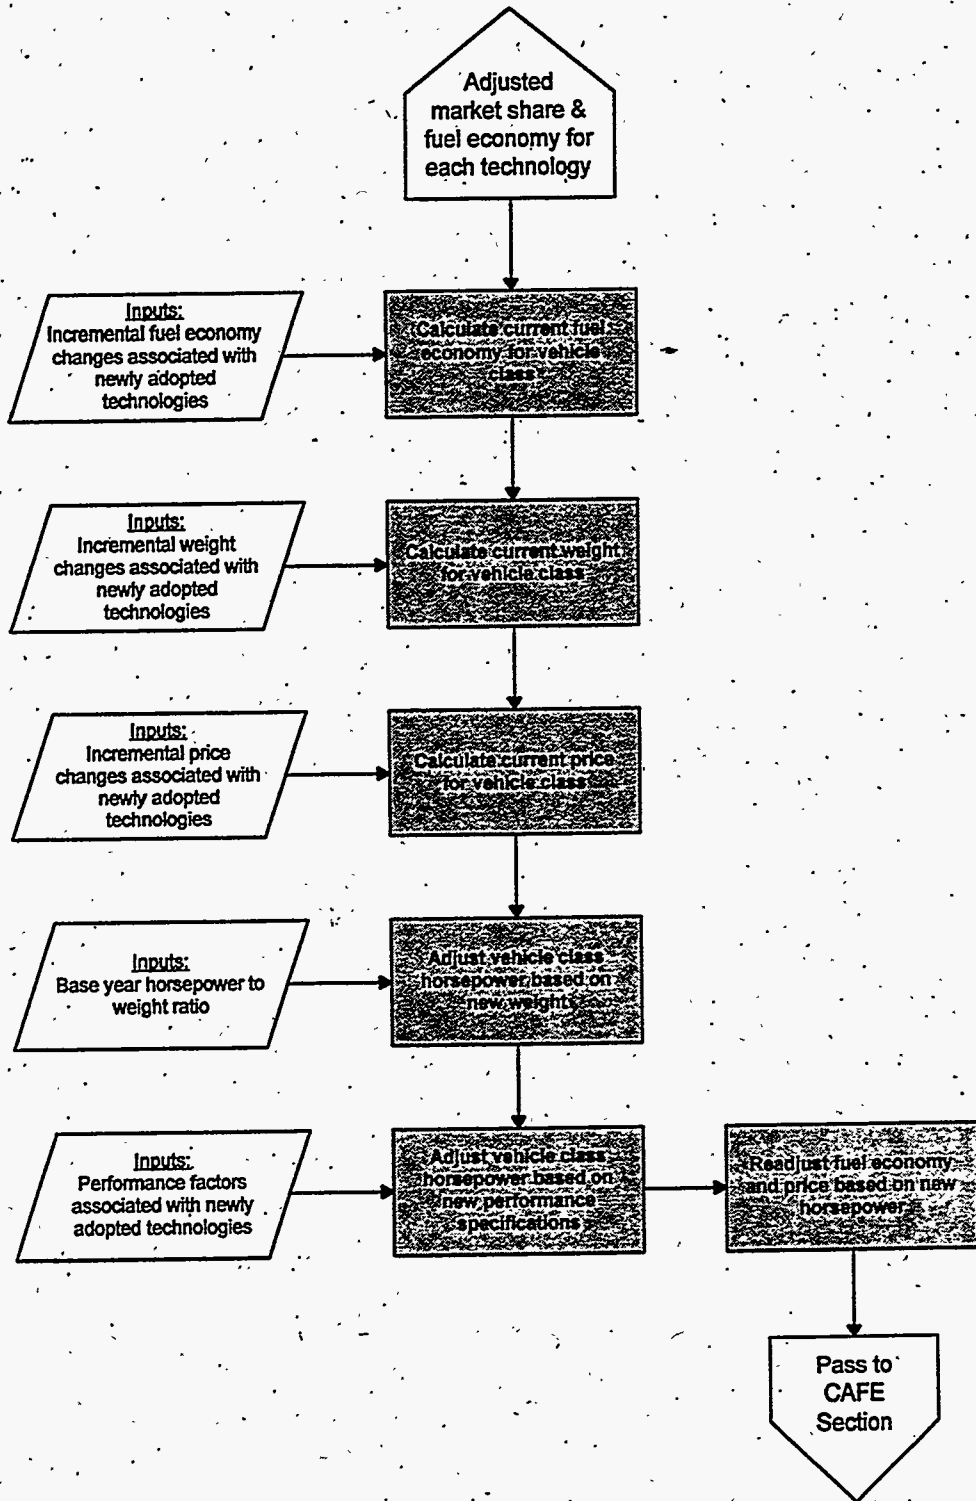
Adjusted market share & fuel economy for each technology

Inputs:
Incremental fuel economy changes associated with newly adopted technologies

Calculate current fuel economy for vehicle class

Inputs:
Incremental weight changes associated with newly adopted technologies

Calculate current weight for vehicle class

Inputs:
Incremental price changes associated with newly adopted technologies

Calculate current price for vehicle class

Inputs:
Base year horsepower to weight ratio

Adjust vehicle class horsepower based on new weight

Inputs:
Performance factors associated with newly adopted technologies

Adjust vehicle class horsepower based on new performance specifications

Readjust fuel economy and price based on new horsepower

Pass to CAFE Section